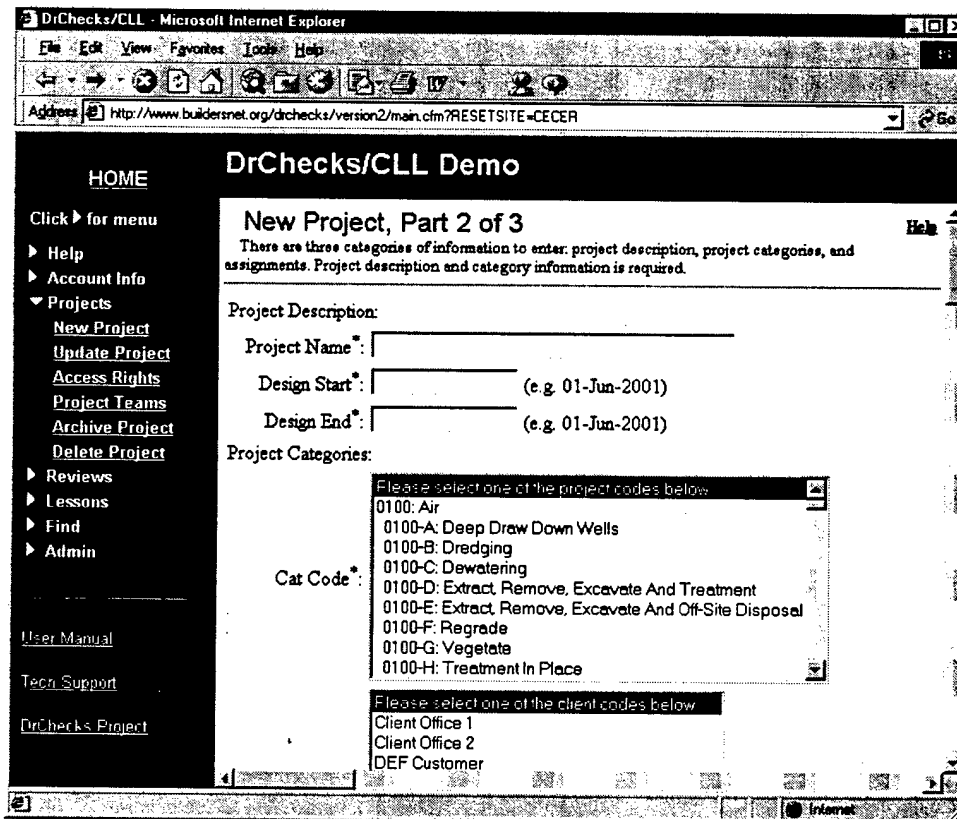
DrChecks/CLL - Microsoft Internet Explorer

File Edit View Favorites Tools Help

Address http://www.buildersnet.org/drchecks/version2/main.cfm?RESETSITE=CECER

Go

HOME

DrChecks/CLL Demo

Click ▶ for menu

▶ Help
▶ Account Info
▼ Projects
New Project
Update Project
Access Rights
Project Teams
Archive Project
Delete Project
▶ Reviews
▶ Lessons
▶ Find
▶ Admin

User Manual

Tech Support

DrChecks Project

New Project, Part 2 of 3

Help

There are three categories of information to enter: project description, project categories, and assignments. Project description and category information is required.

Project Description:

Project Name*:

Design Start*: (e.g. 01-Jun-2001)

Design End*: (e.g. 01-Jun-2001)

Project Categories:

Cat Code*:

Please select one of the project codes below
0100: Air
0100-A: Deep Draw Down Wells
0100-B: Dredging
0100-C: Dewatering
0100-D: Extract, Remove, Excavate And Treatment
0100-E: Extract, Remove, Excavate And Off-Site Disposal
0100-F: Regrade
0100-G: Vegetate
0100-H: Treatment In Place

Please select one of the client codes below
Client Office 1
Client Office 2
DEF Customer

Internet